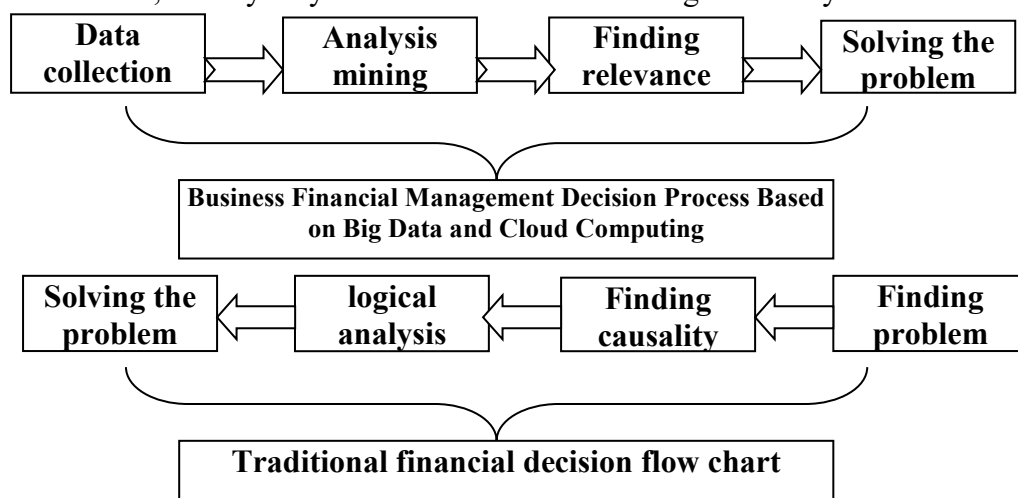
Data collection

Analysis mining

Finding relevance

Solving the problem

Business Financial Management Decision Process Based on Big Data and Cloud Computing

Solving the problem

logical analysis

Finding causality

Finding problem

Traditional financial decision flow chart